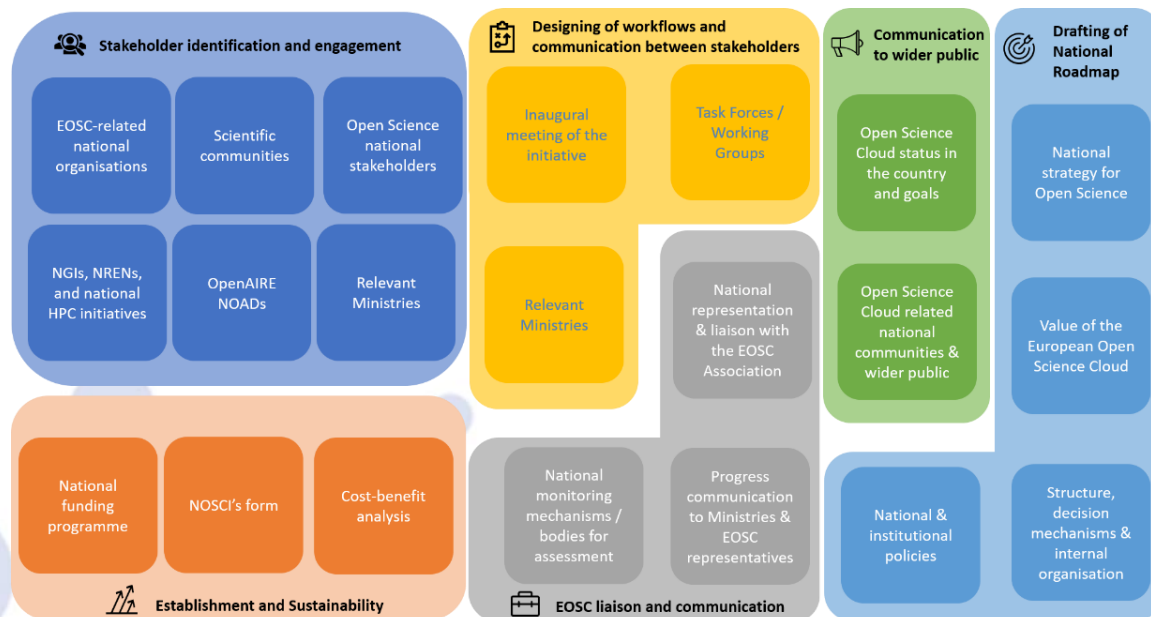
Stakeholder identification and engagement

EOSC-related national organisations

Scientific communities

Open Science national stakeholders

NGIs, NRENs, and national HPC initiatives

OpenAIRE NOADs

Relevant Ministries

Designing of workflows and communication between stakeholders

Inaugural meeting of the initiative

Task Forces / Working Groups

Relevant Ministries

National representation & liaison with the EOSC Association

Communication to wider public

Open Science Cloud status in the country and goals

Open Science Cloud related national communities & wider public

Drafting of National Roadmap

National strategy for Open Science

Value of the European Open Science Cloud

National & institutional policies

Structure, decision mechanisms & internal organisation

National funding programme

NOSCI's form

Cost-benefit analysis

Establishment and Sustainability

National monitoring mechanisms / bodies for assessment

Progress communication to Ministries & EOSC representatives

EOSC liaison and communication